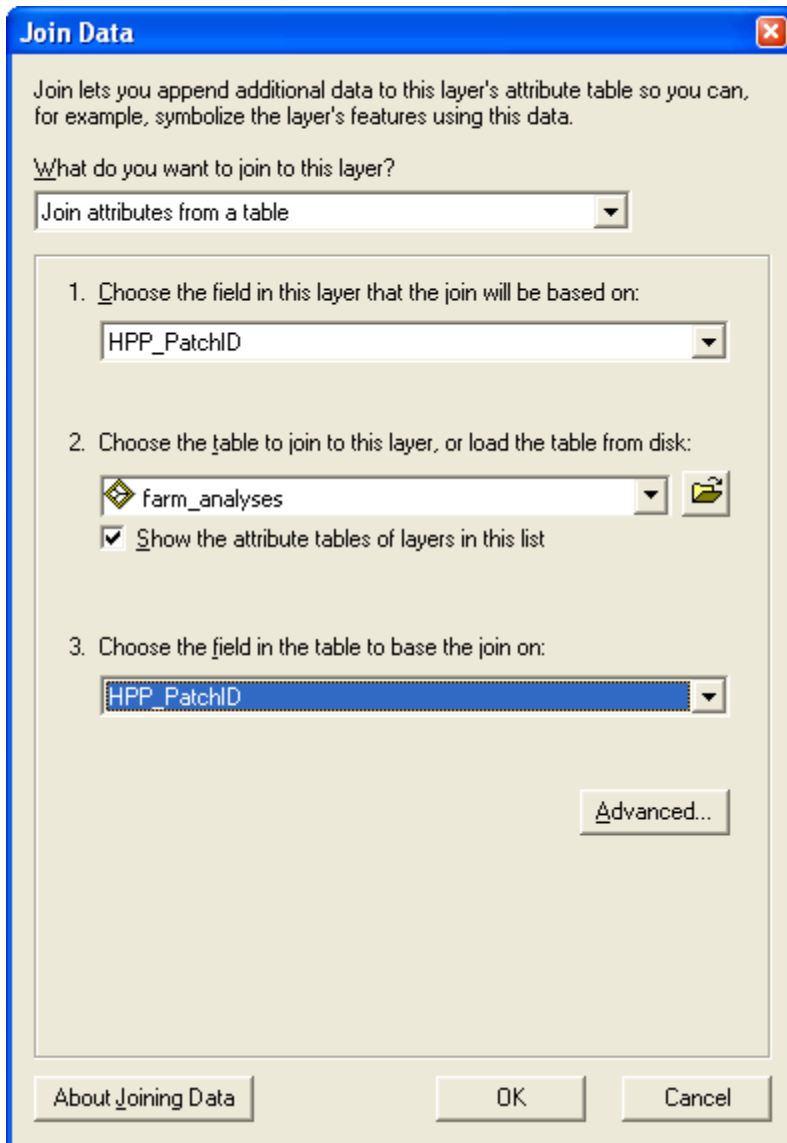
Join Data

Join lets you append additional data to this layer's attribute table so you can, for example, symbolize the layer's features using this data.

What do you want to join to this layer?

Join attributes from a table

1. Choose the field in this layer that the join will be based on:

HPP_PatchID

2. Choose the table to join to this layer, or load the table from disk:

farm_analyses

Show the attribute tables of layers in this list

3. Choose the field in the table to base the join on:

HPP_PatchID

Advanced...

About Joining Data

OK

Cancel